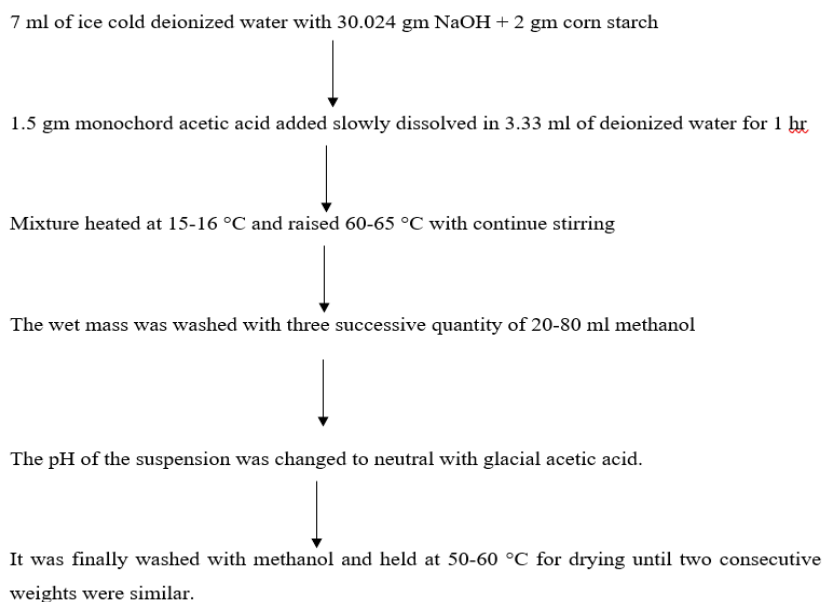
7 ml of ice cold deionized water with 30.024 gm NaOH + 2 gm corn starch

1.5 gm monochord acetic acid added slowly dissolved in 3.33 ml of deionized water for 1 hr

Mixture heated at 15-16 °C and raised 60-65 °C with continue stirring

The wet mass was washed with three successive quantity of 20-80 ml methanol

The pH of the suspension was changed to neutral with glacial acetic acid.

It was finally washed with methanol and held at 50-60 °C for drying until two consecutive weights were similar.